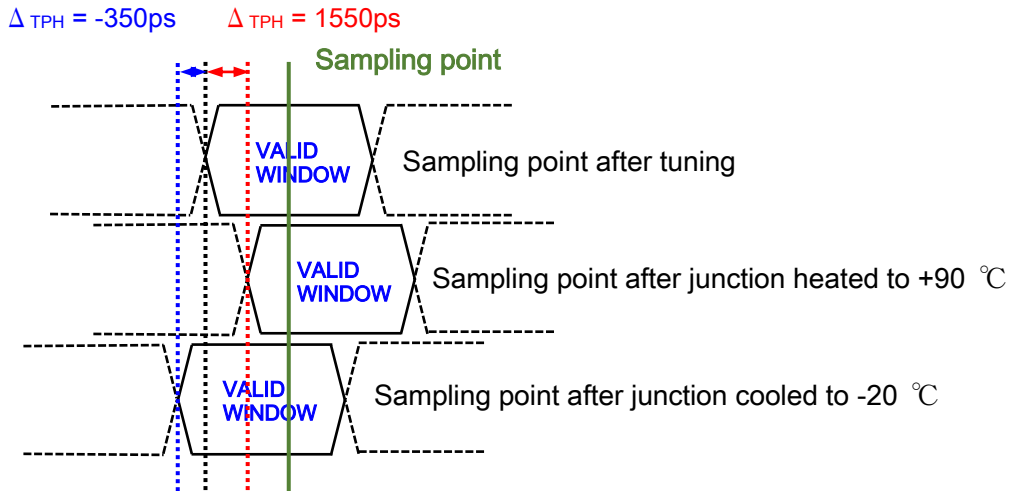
$\Delta$ TPH = -350ps $\Delta$ TPH = 1550ps

Sampling point

VALID WINDOW

Sampling point after tuning

VALID WINDOW

Sampling point after junction heated to +90 ℃

VALID WINDOW

Sampling point after junction cooled to -20 ℃